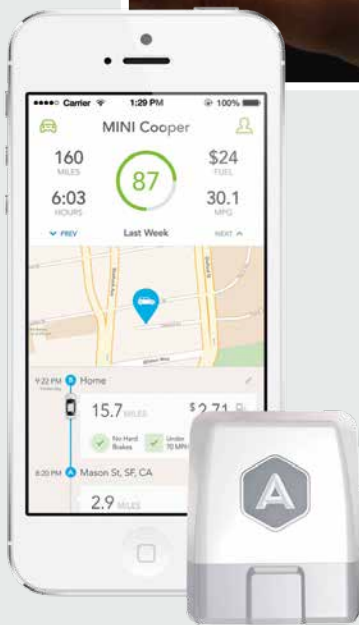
●●●●● Carrier 1:29 PM 100%

MINI Cooper

160 MILES

87

$24 FUEL

6:03 HOURS

30.1 MPG

PREV Last Week NEXT

9:22 PM Home

15.7 MILES

$2.71

No Hard Brakes

Under 70 MPH

8:20 PM Mason St, SF, CA

2.9 MILES

A